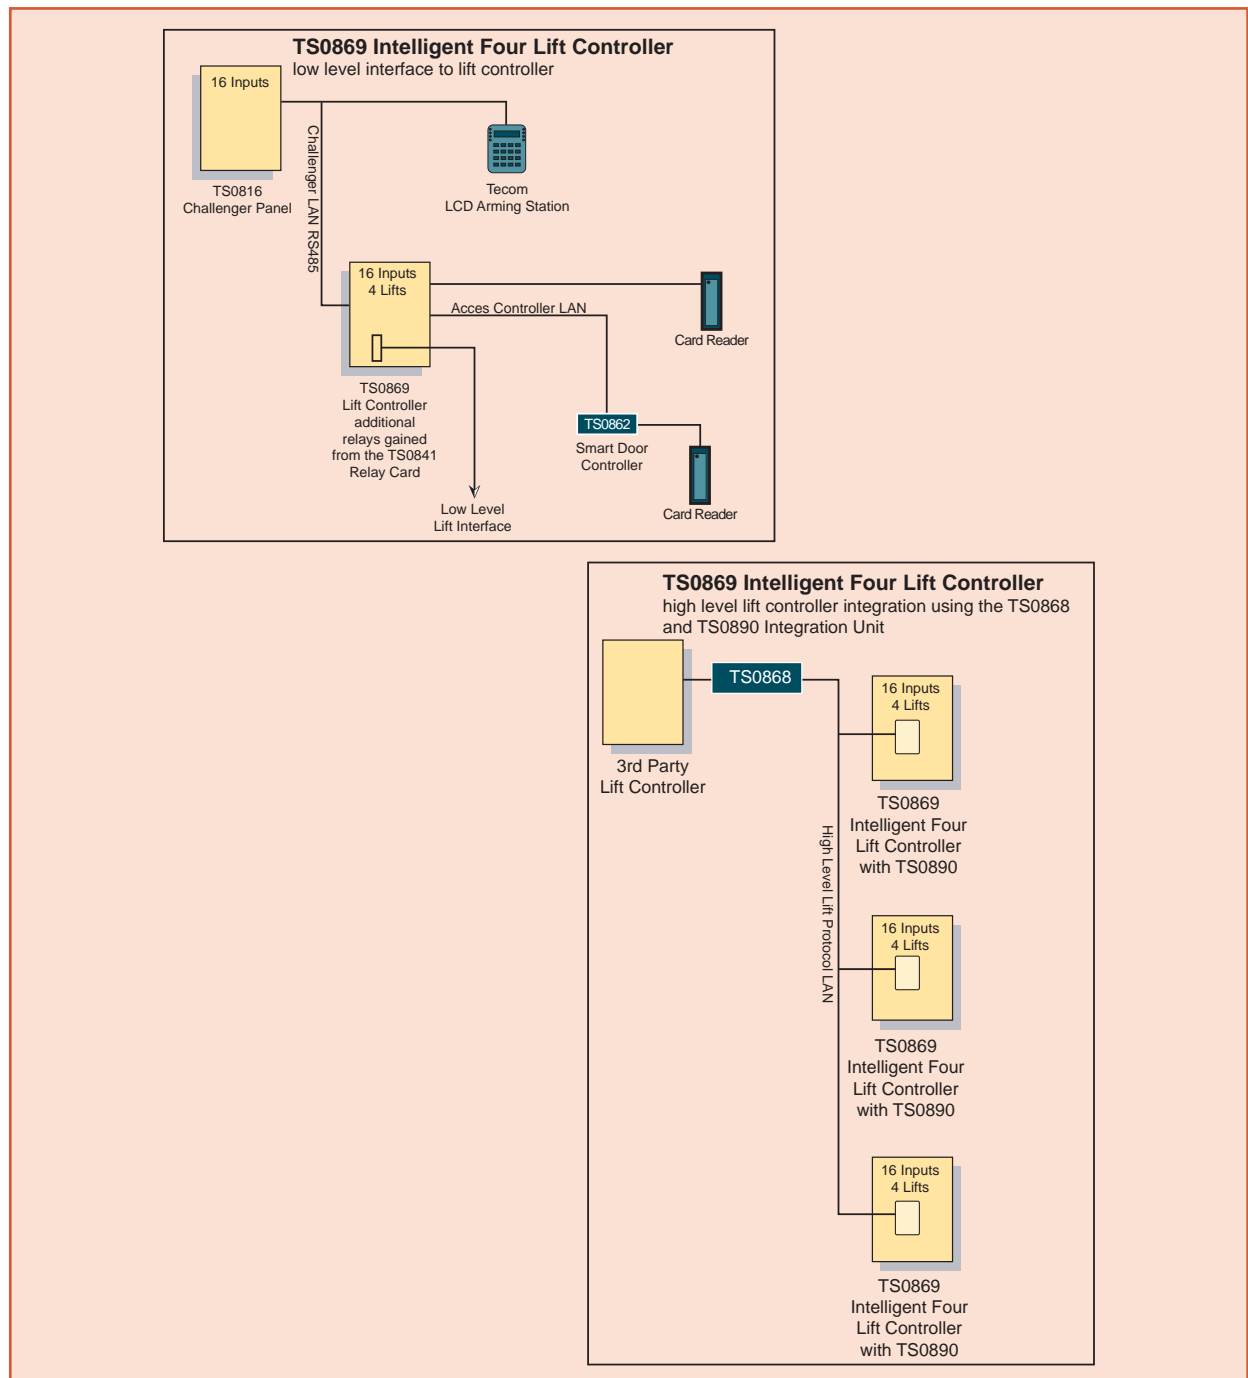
TS0869 Intelligent Four Lift Controller
low level interface to lift controller

16 Inputs

TS0816
Challenger Panel

Challenger LAN RS485

Tecom
LCD Arming Station

16 Inputs
4 Lifts

Acces Controller LAN

Card Reader

TS0869
Lift Controller
additional
relays gained
from the TS0841
Relay Card

TS0862
Smart Door
Controller

Card Reader

Low Level
Lift Interface

TS0869 Intelligent Four Lift Controller
high level lift controller integration using the TS0868 and TS0890 Integration Unit

TS0868

3rd Party
Lift Controller

High Level Lift Protocol LAN

16 Inputs
4 Lifts

TS0869
Intelligent Four
Lift Controller
with TS0890

16 Inputs
4 Lifts

TS0869
Intelligent Four
Lift Controller
with TS0890

16 Inputs
4 Lifts

TS0869
Intelligent Four
Lift Controller
with TS0890